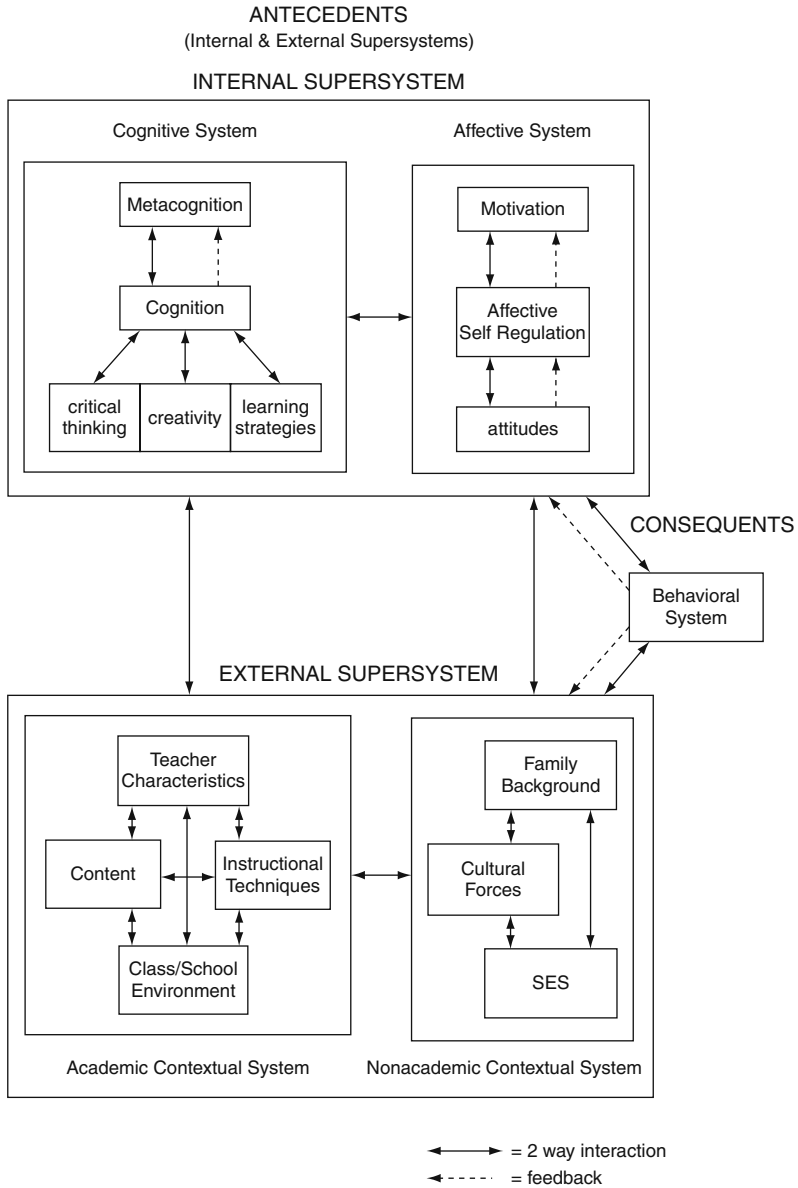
ANTECEDENTS
(Internal & External Supersystems)

INTERNAL SUPERSYSTEM

Cognitive System

Metacognition

Cognition

critical thinking

creativity

learning strategies

Affective System

Motivation

Affective Self Regulation

attitudes

CONSEQUENTS

Behavioral System

EXTERNAL SUPERSYSTEM

Teacher Characteristics

Content

Instructional Techniques

Class/School Environment

Family Background

Cultural Forces

SES

Academic Contextual System

Nonacademic Contextual System

= 2 way interaction
= feedback